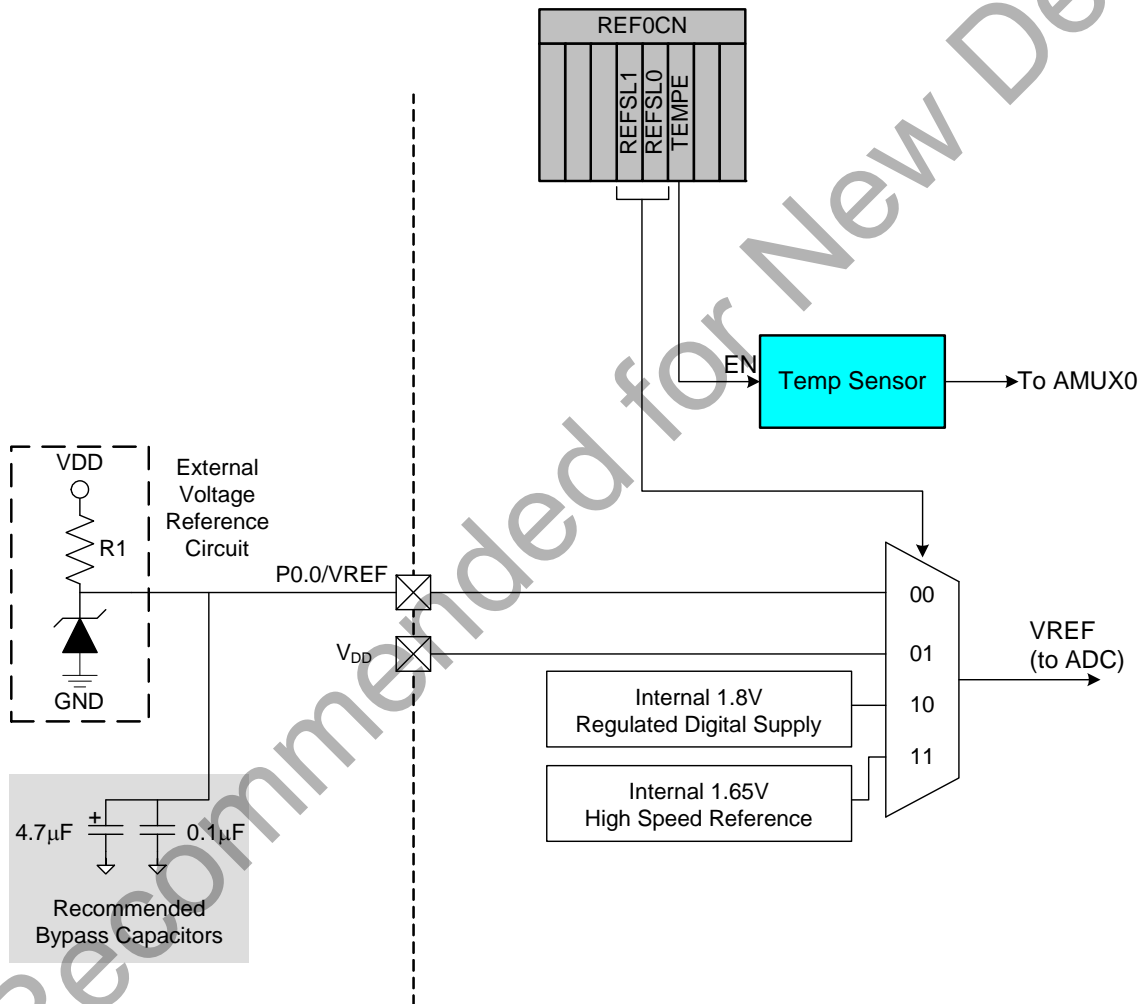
REF0CN

REFSL1
REFSL0
TEMPE

EN

Temp Sensor

To AMUX0

VDD

R1

GND

External Voltage Reference Circuit

P0.0/VREF

$V_{DD}$

00

01

10

11

VREF (to ADC)

Internal 1.8V Regulated Digital Supply

Internal 1.65V High Speed Reference

4.7μF

0.1μF

Recommended Bypass Capacitors

Recommended for New De